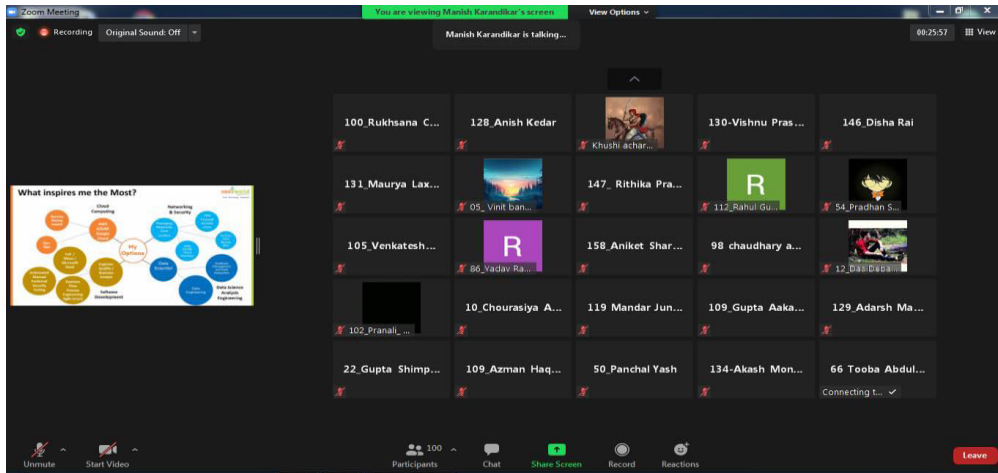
Zoom Meeting

You are viewing Manish Karandikar's screen

View Options

Recording

Original Sound: Off

Manish Karandikar is talking...

00:25:57

View

What inspires me the Most?

Cloud Computing

Networking & Security

My Options

Software Development

Data Science Analysis Engineering

100_Rukhsana C...

128_Anish Kedar

Khushi achar...

130-Vishnu Pras...

146_Disha Rai

131_Maurya Lax...

05_ Vinit ban...

147_ Rithika Pra...

R

112_Rahul Gu...

54_Pradhan S...

105_Venkatesh...

R

86_Yadav Ra...

158_Aniket Shar...

98 chaudhary a...

12_Das Depa...

102_Pranali_...

10_Chourasiya A...

119 Mandar Jun...

109_Gupta Aaka...

129_Adarsh Ma...

22_Gupta Shimp...

109_Azman Haq...

50_Panchal Yash

134-Akash Mon...

66 Tooba Abdul...

Connecting t...

Unmute

Start Video

100

Participants

Chat

Share Screen

Record

Reactions

Leave